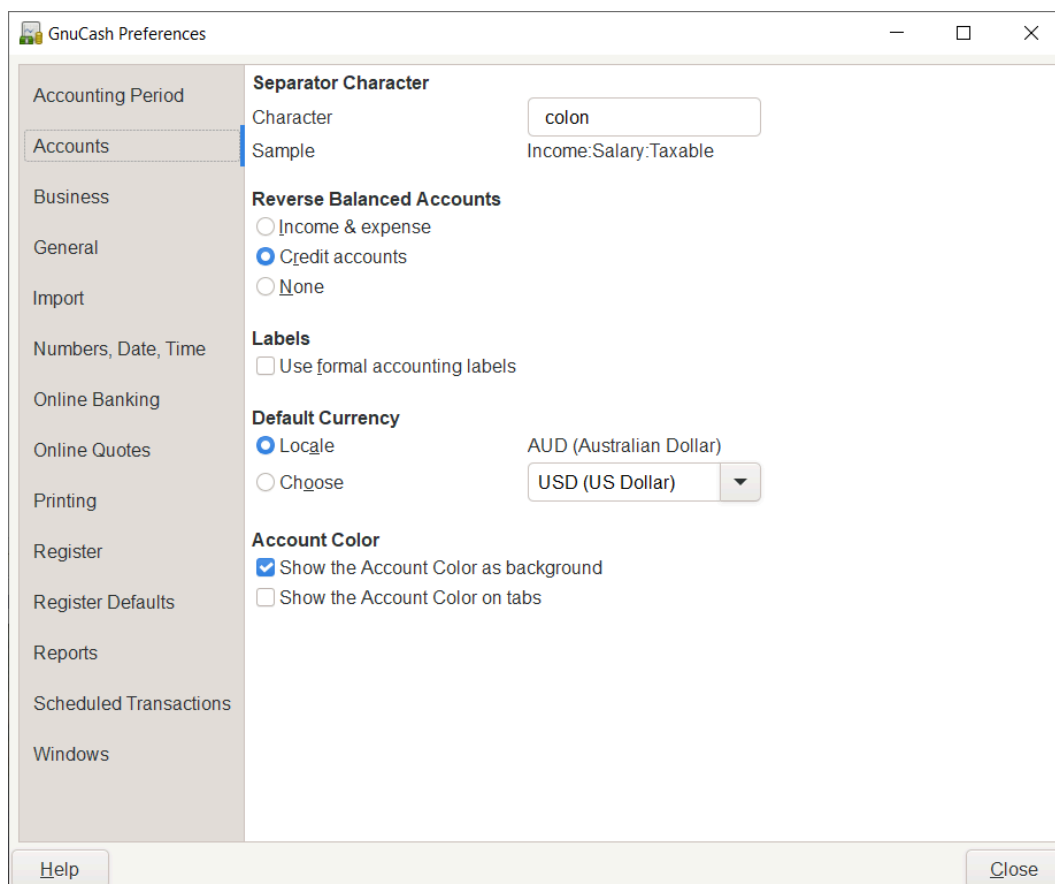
GnuCash Preferences

Accounting Period
Accounts
Business
General
Import
Numbers, Date, Time
Online Banking
Online Quotes
Printing
Register
Register Defaults
Reports
Scheduled Transactions
Windows

Separator Character
Character colon
Sample Income:Salary:Taxable

Reverse Balanced Accounts
Income & expense
Credit accounts
None

Labels
Use formal accounting labels

Default Currency
Locale AUD (Australian Dollar)
Choose USD (US Dollar)

Account Color
Show the Account Color as background
Show the Account Color on tabs

Help
Close